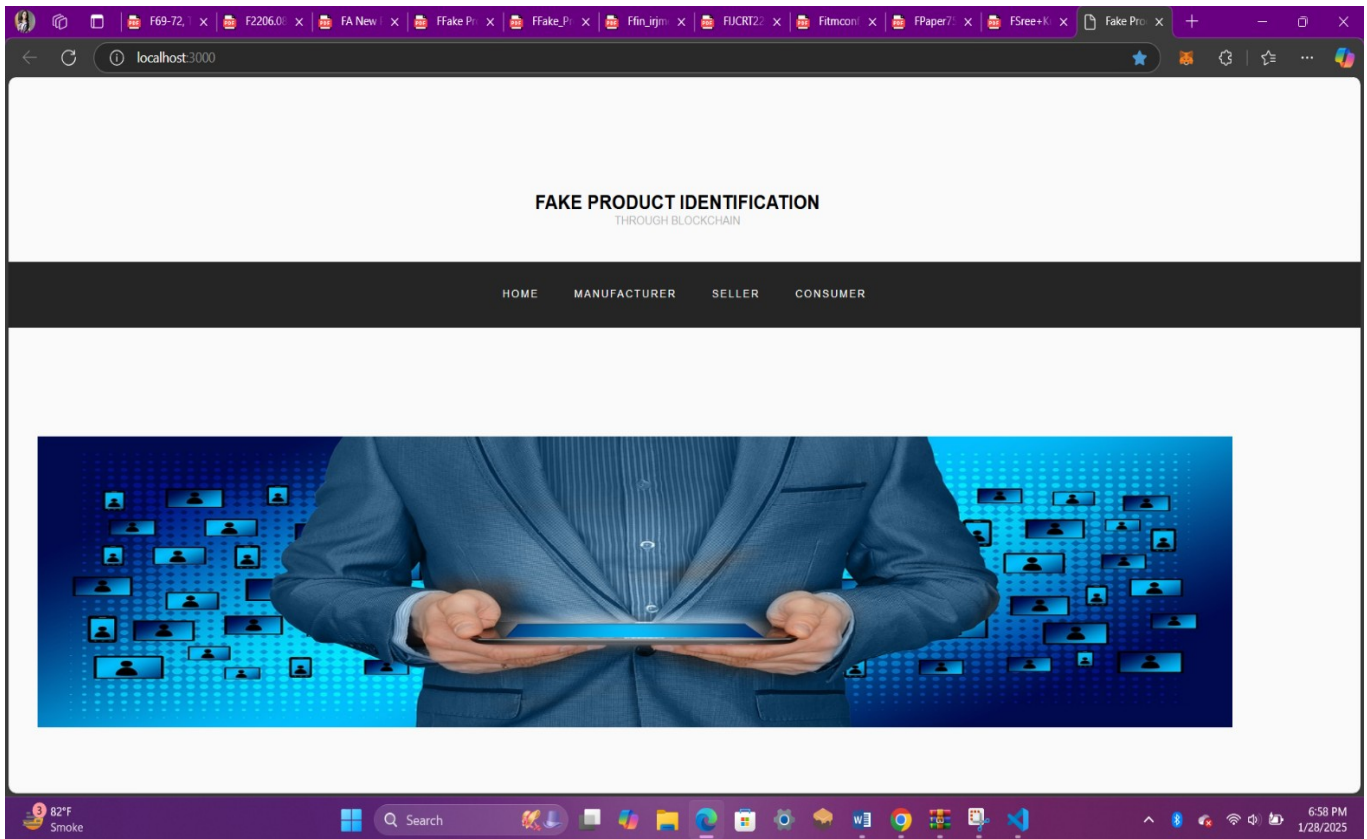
F69-72, ×
F2206.0 ×
FA New ×
FFake Pr ×
FFake_P ×
Ffin_irjm ×
FIJCRT2 ×
Fitmconf ×
FPaper7 ×
FSree+K ×
Fake Pro ×

localhost:3000

FAKE PRODUCT IDENTIFICATION
THROUGH BLOCKCHAIN

HOME MANUFACTURER SELLER CONSUMER

3 82°F
Smoke

Search

6:58 PM
1/28/2025